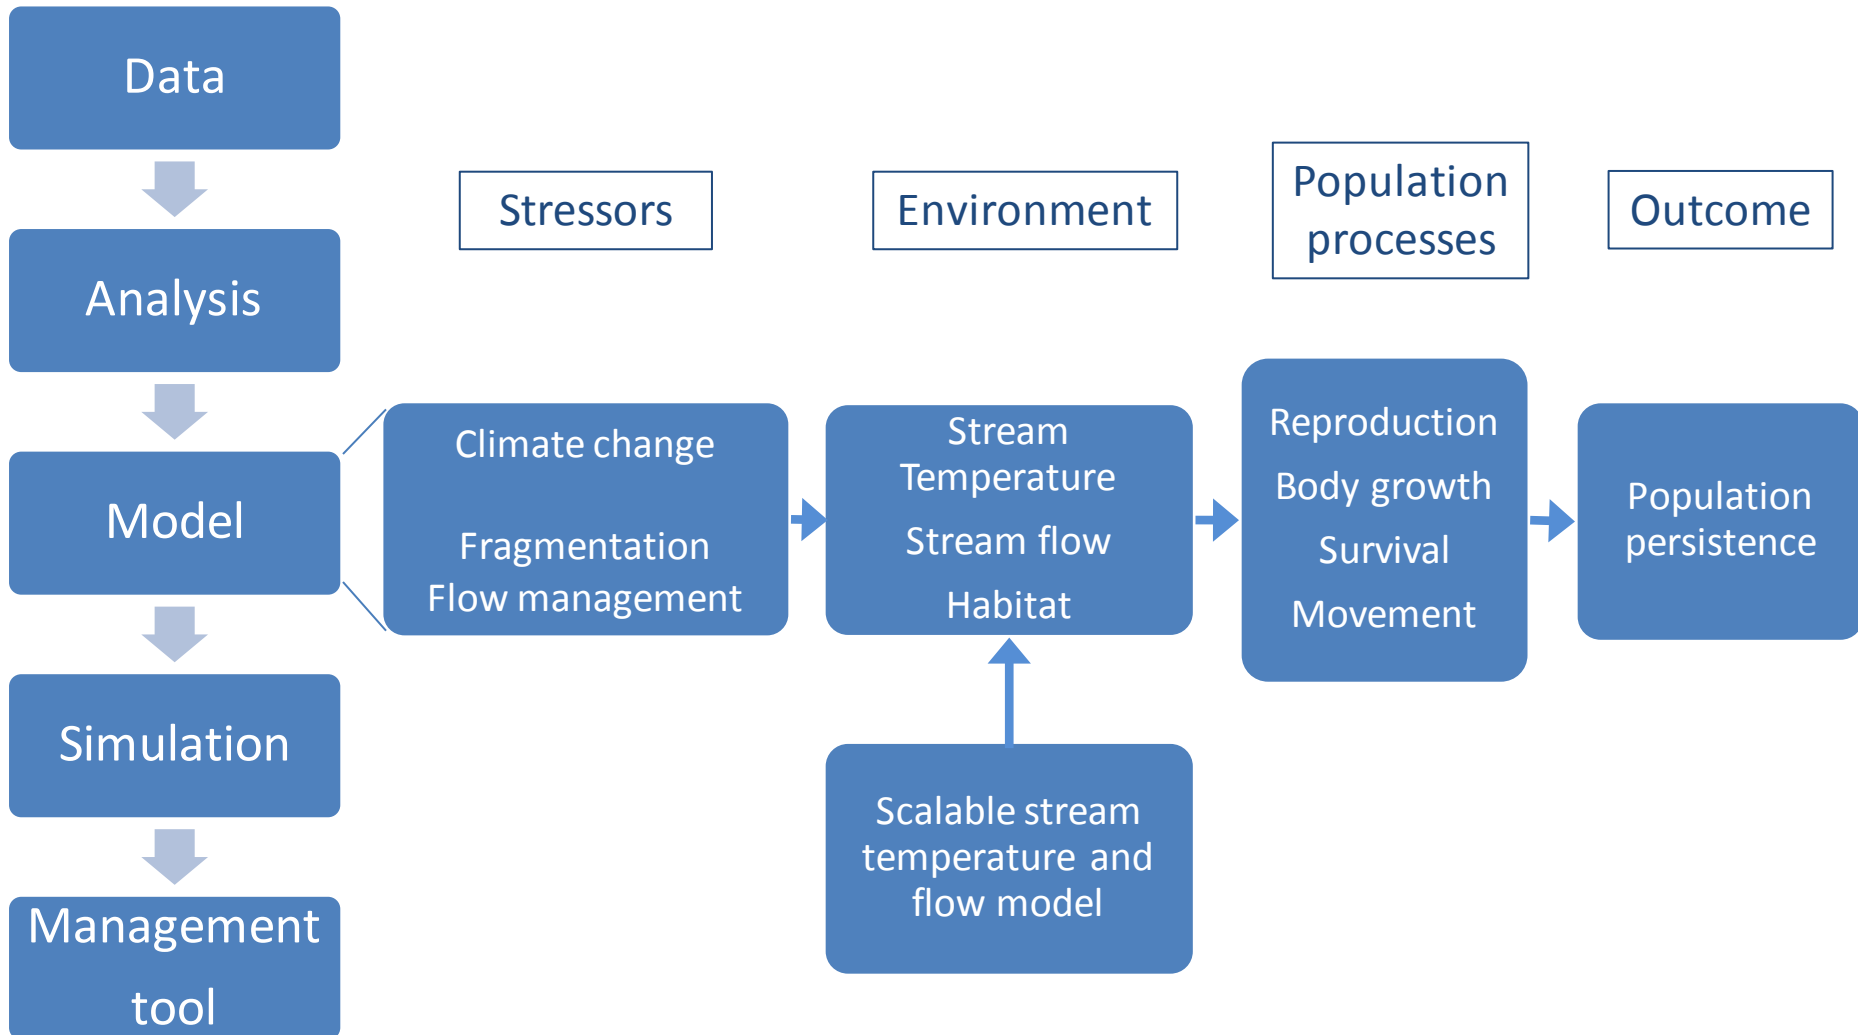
Data

Analysis

Model

Simulation

Management tool

Stressors

Environment

Population processes

Outcome

Climate change

Fragmentation
Flow management

Stream Temperature
Stream flow
Habitat

Reproduction
Body growth
Survival
Movement

Population persistence

Scalable stream temperature and flow model